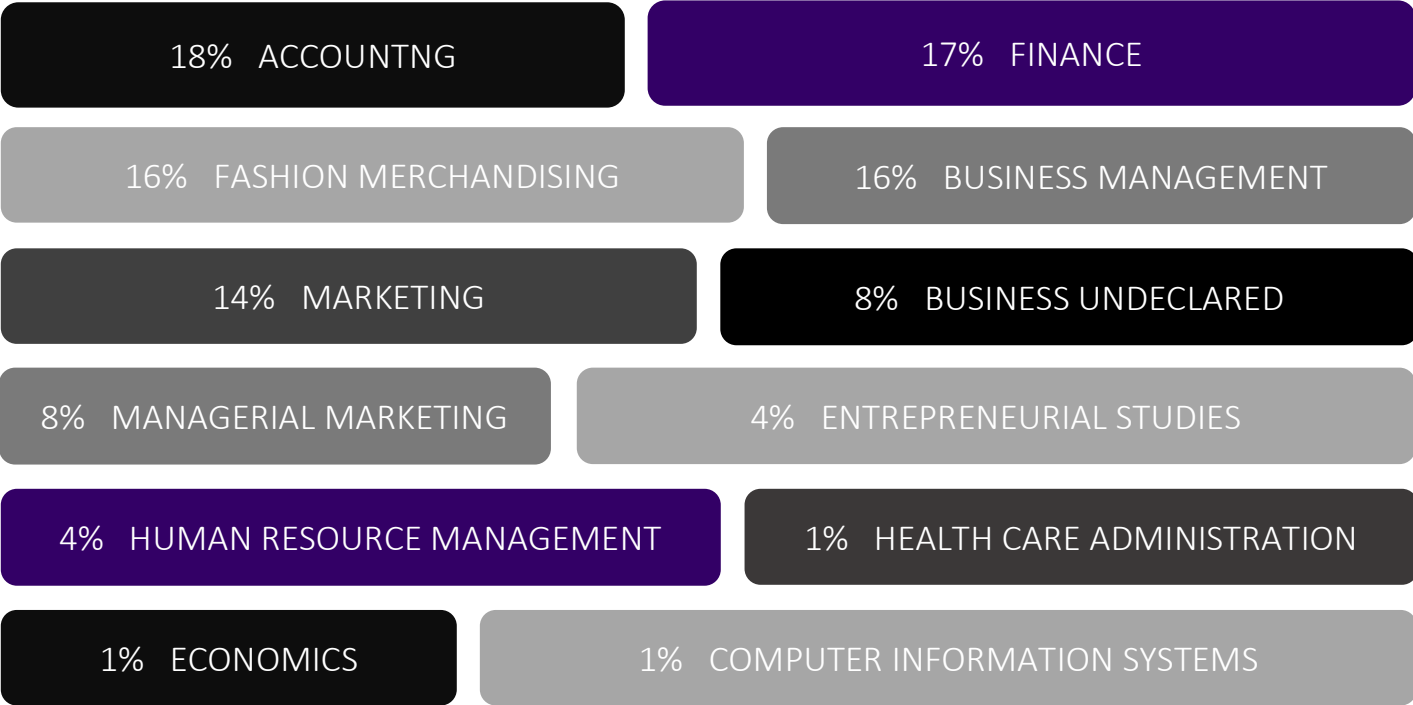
18% ACCOUNTNG

17% FINANCE

16% FASHION MERCHANDISING

16% BUSINESS MANAGEMENT

14% MARKETING

8% BUSINESS UNDECLARED

8% MANAGERIAL MARKETING

4% ENTREPRENEURIAL STUDIES

4% HUMAN RESOURCE MANAGEMENT

1% HEALTH CARE ADMINISTRATION

1% ECONOMICS

1% COMPUTER INFORMATION SYSTEMS